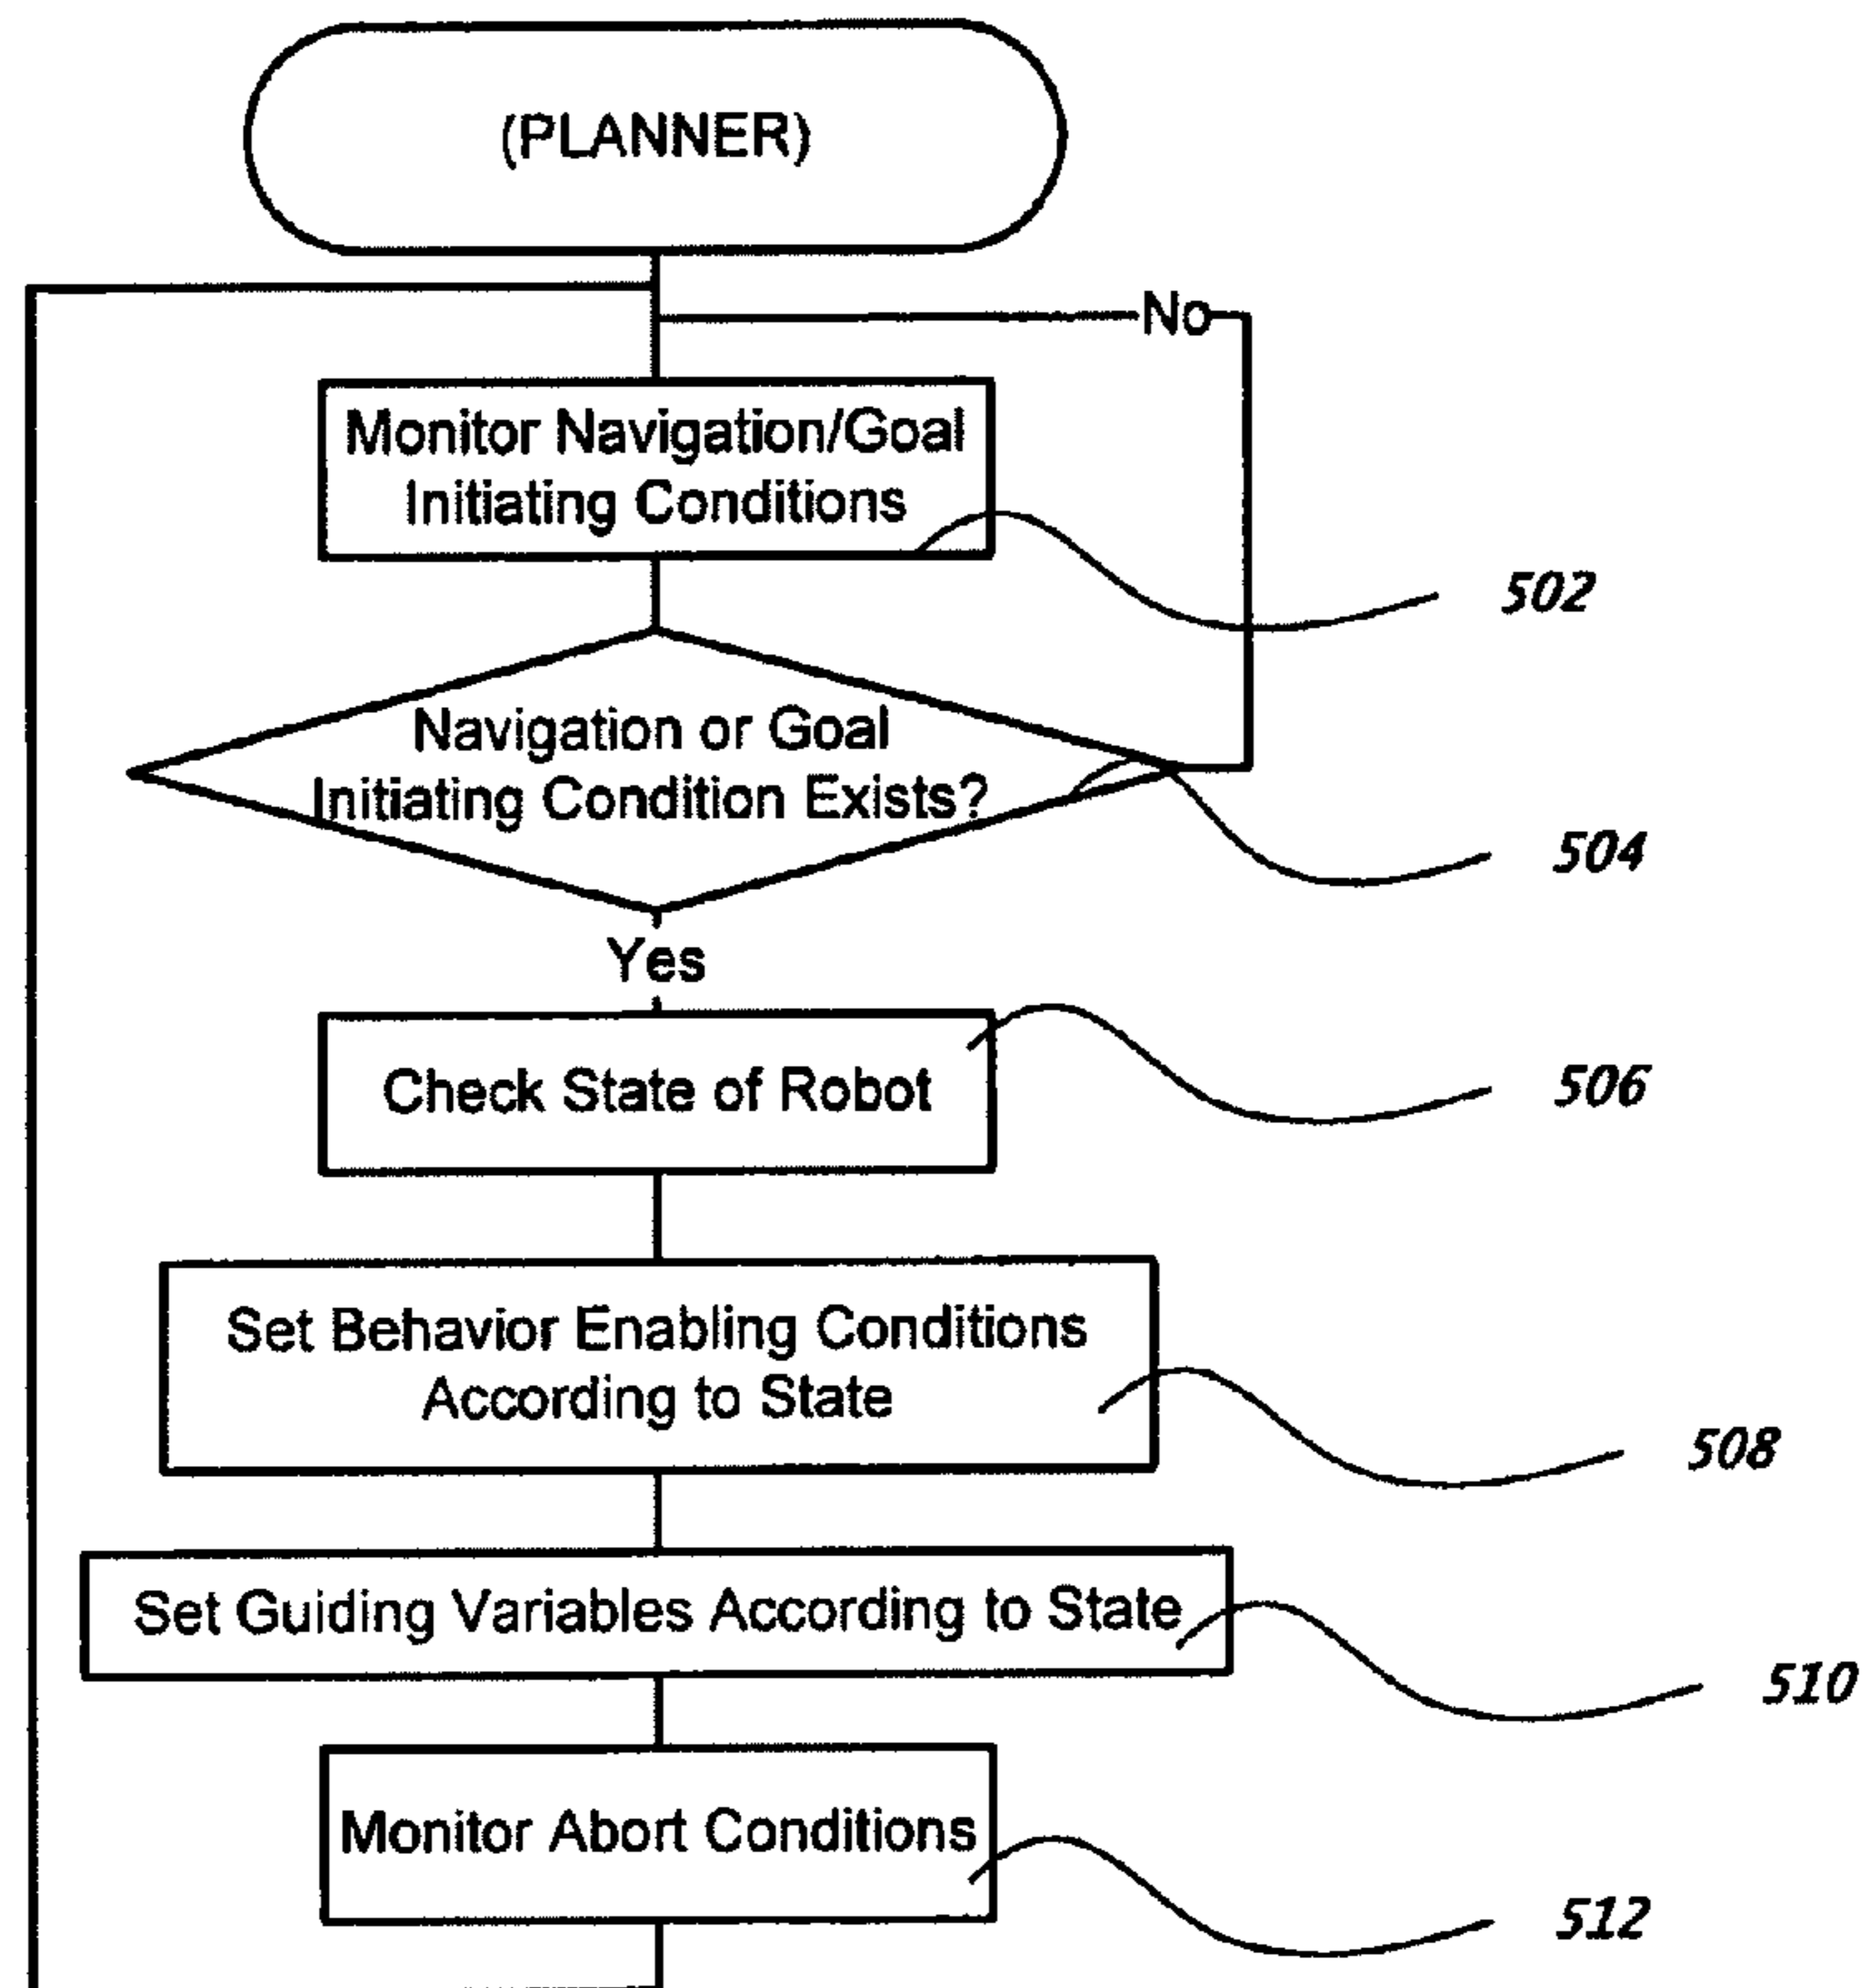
(PLANNER)

No

Monitor Navigation/Goal Initiating Conditions

502

Navigation or Goal Initiating Condition Exists?

504

Yes

Check State of Robot

506

Set Behavior Enabling Conditions According to State

508

Set Guiding Variables According to State

510

Monitor Abort Conditions

512